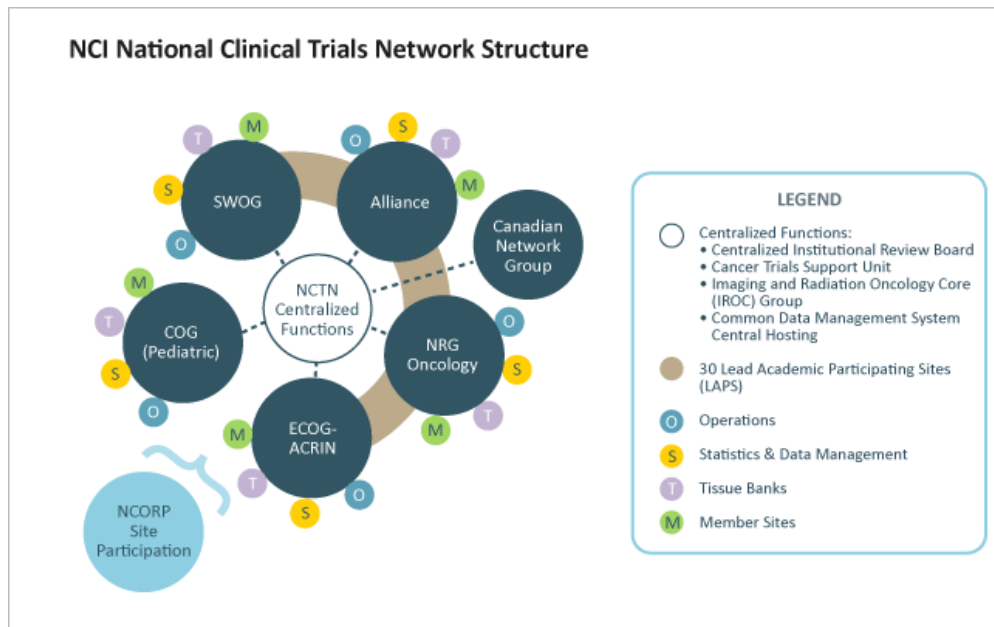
NCI National Clinical Trials Network Structure

T M O S T
S SWOG Alliance M
O
Canadian Network Group
M
T NCTN Centralized Functions
COG (Pediatric)
NRG Oncology O
S S
O T
M ECOG-ACRIN M
T O
S
NCORP Site Participation

LEGEND

Centralized Functions:
• Centralized Institutional Review Board
• Cancer Trials Support Unit
• Imaging and Radiation Oncology Core (IROC) Group
• Common Data Management System Central Hosting

30 Lead Academic Participating Sites (LAPS)

O Operations

S Statistics & Data Management

T Tissue Banks

M Member Sites